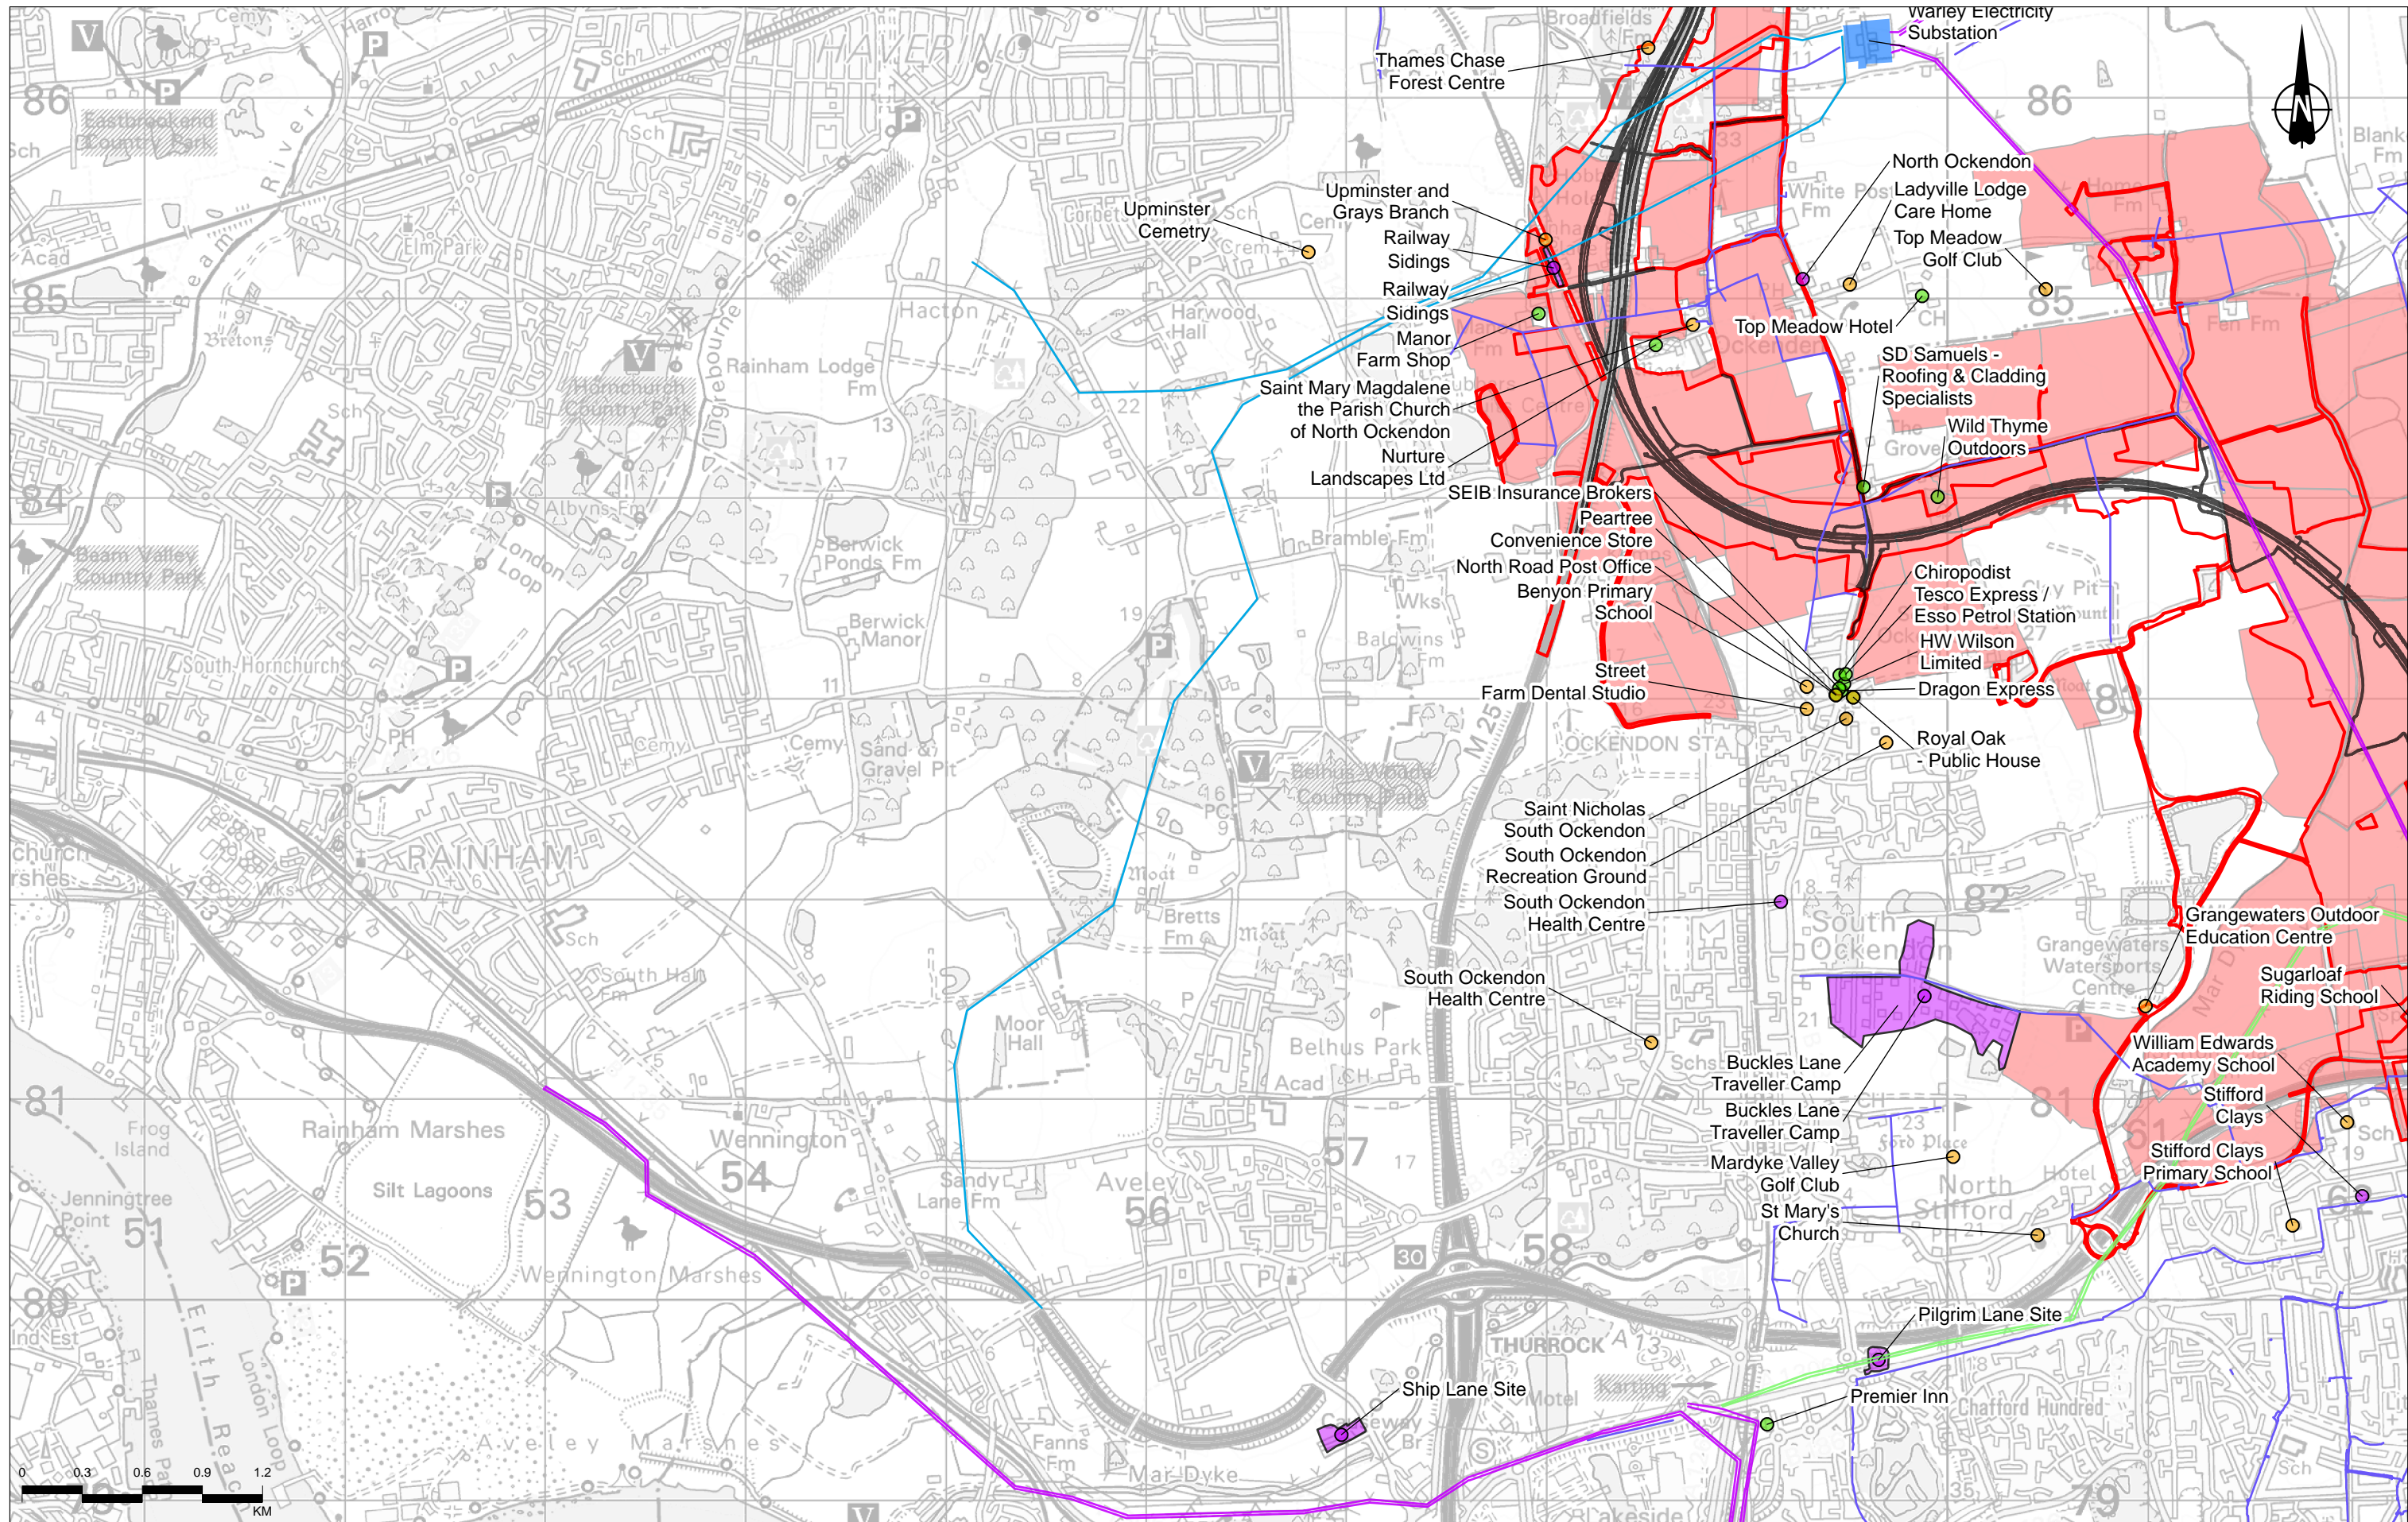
Warley Electricity Substation

Thames Chase Forest Centre

North Ockendon

Ladyville Lodge Care Home

Top Meadow Golf Club

Upminster and Grays Branch

Railway Sidings

Railway Sidings

Manor Farm Shop

Upminster Cemetery

Top Meadow Hotel

SD Samuels - Roofing & Cladding Specialists

Saint Mary Magdalene the Parish Church of North Ockendon

Nurture Landscapes Ltd

Wild Thyme Outdoors

SEIB Insurance Brokers

Peartree Convenience Store

North Road Post Office

Benyon Primary School

Chiropodist

Tesco Express / Esso Petrol Station

HW Wilson Limited

Street Farm Dental Studio

Dragon Express

Royal Oak - Public House

Saint Nicholas South Ockendon

South Ockendon Recreation Ground

South Ockendon Health Centre

Grangewaters Outdoor Education Centre

Sugarloaf Riding School

South Ockendon Health Centre

Buckles Lane Traveller Camp

William Edwards Academy School

Buckles Lane Traveller Camp

Stifford Clays

Mardyke Valley Golf Club

Stifford Clays Primary School

St Mary's Church

Pilgrim Lane Site

Premier Inn

Ship Lane Site

86

86

85

85

84

81

81

80

51

52

53

54

56

57

58

HAVERING

RAINHAM

Rainham Marshes

Silt Lagoons

Wennington

Wennington Marshes

Aveley

Aveley Marshes

Belhus Park

South Ockendon

North Stifford

Chafford Hundred

THURROCK

Hacton

Harwood Hall

Rainham Lodge Fm

Berwick Ponds Fm

Berwick Manor

South Hornchurch

Elm Park

Eastbrookend Country Park

Hornchurch Country Park

Beam Valley Country Park

Albyns Fm

Bramble Fm

Baldwins Fm

Bretts Fm

Moor Hall

Sandy Lane Fm

South Hall Fm

Frog Island

Jenningtree Point

Fanns Fm

Mar Dyke

Lakeside

Grangewaters Watersports Centre

Ford Place

White Post Fm

Home Fm

Fen Fm

The Grove

OCKENDON STA

Belhus Woods Country Park

Sand & Gravel Pit

River Beam

River Ingrebourne

Ingrebourne Valley

London Loop

Thames Path

London Loop

Erith Reach

M25

A13

30

Blank Fm

Broadfields

Cemy

Sch

Acad

Ind Est

Motel

Hotel

Karting

0 0.3 0.6 0.9 1.2

KM

N